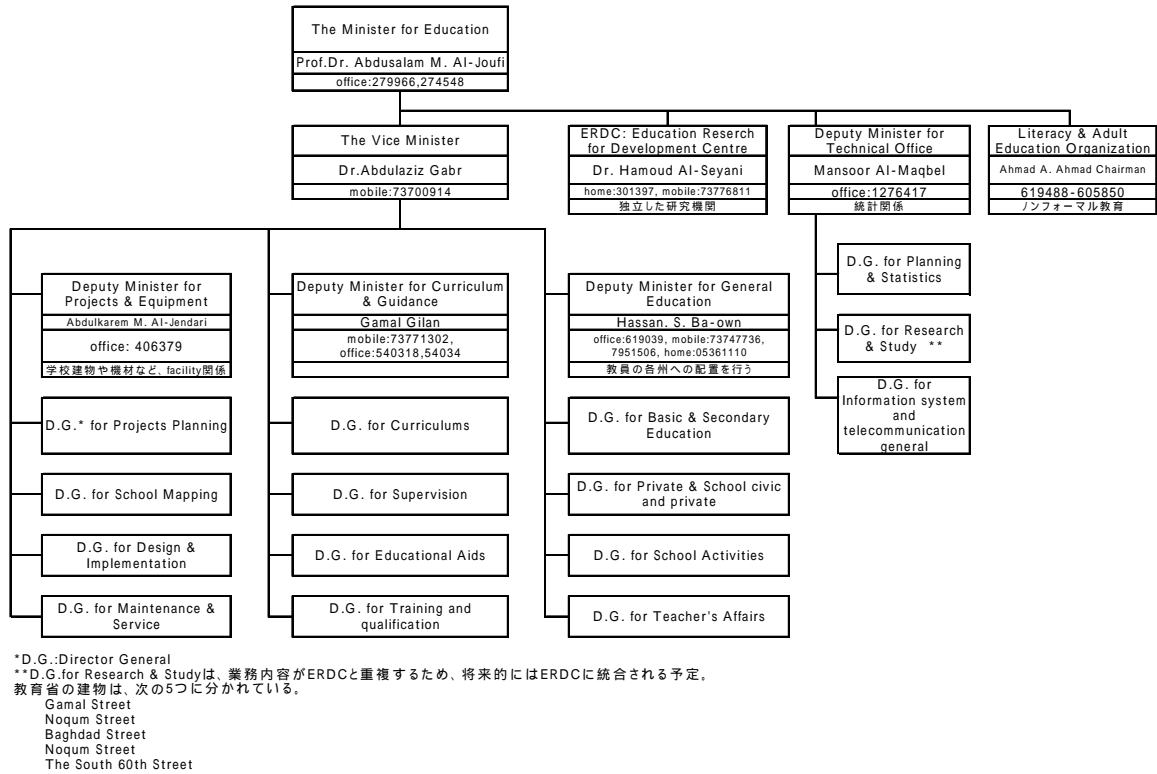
The Minister for Education
Prof.Dr. Abdusalam M. Al-Joufi
office:279966,274548

The Vice Minister
Dr.Abdulaziz Gabr
mobile:73700914

ERDC: Education Reserch for Development Centre
Dr. Hamoud Al-Seyani
home:301397, mobile:73776811
独立した研究機関

Deputy Minister for Technical Office
Mansoor Al-Maqbel
office:1276417
統計関係

Literacy & Adult Education Organization
Ahmad A. Ahmad Chairman
619488-605850
ノンフォーマル教育

Deputy Minister for Projects & Equipment
Abdulkarem M. Al-Jendari
office: 406379
学校建物や機材など、facility関係

D.G.* for Projects Planning

D.G. for School Mapping

D.G. for Design & Implementation

D.G. for Maintenance & Service

Deputy Minister for Curriculum & Guidance
Gamal Gilan
mobile:73771302, office:540318,54034

D.G. for Curriculums

D.G. for Supervision

D.G. for Educational Aids

D.G. for Training and qualification

Deputy Minister for General Education
Hassan. S. Ba-own
office:619039, mobile:73747736, 7951506, home:05361110
教員の各州への配置を行う

D.G. for Basic & Secondary Education

D.G. for Private & School civic and private

D.G. for School Activities

D.G. for Teacher's Affairs

D.G. for Planning & Statistics

D.G. for Research & Study **

D.G. for Information system and telecommunication general

*D.G.:Director General
**D.G.for Research & Studyは、業務内容がERDCと重複するため、将来的にはERDCに統合される予定。
教育省の建物は、次の5つに分かれている。
Gamal Street
Noqum Street
Baghdad Street
Noqum Street
The South 60th Street